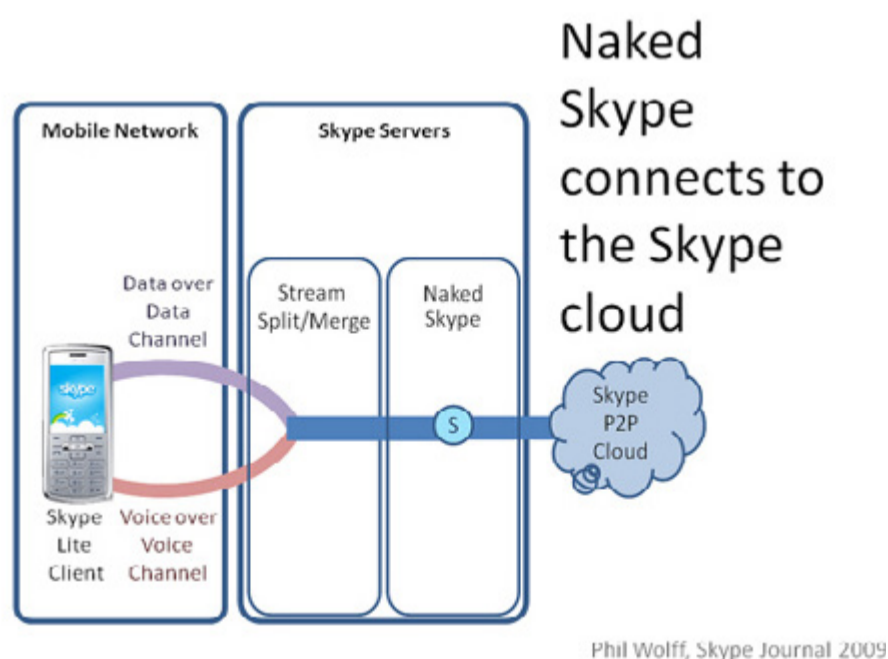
Naked Skype connects to the Skype cloud

Mobile Network

Skype Servers

Data over Data Channel

Stream Split/Merge

Naked Skype

skype

S

Skype P2P Cloud

Skype Lite Client

Voice over Voice Channel

Phil Wolff, Skype Journal 2009